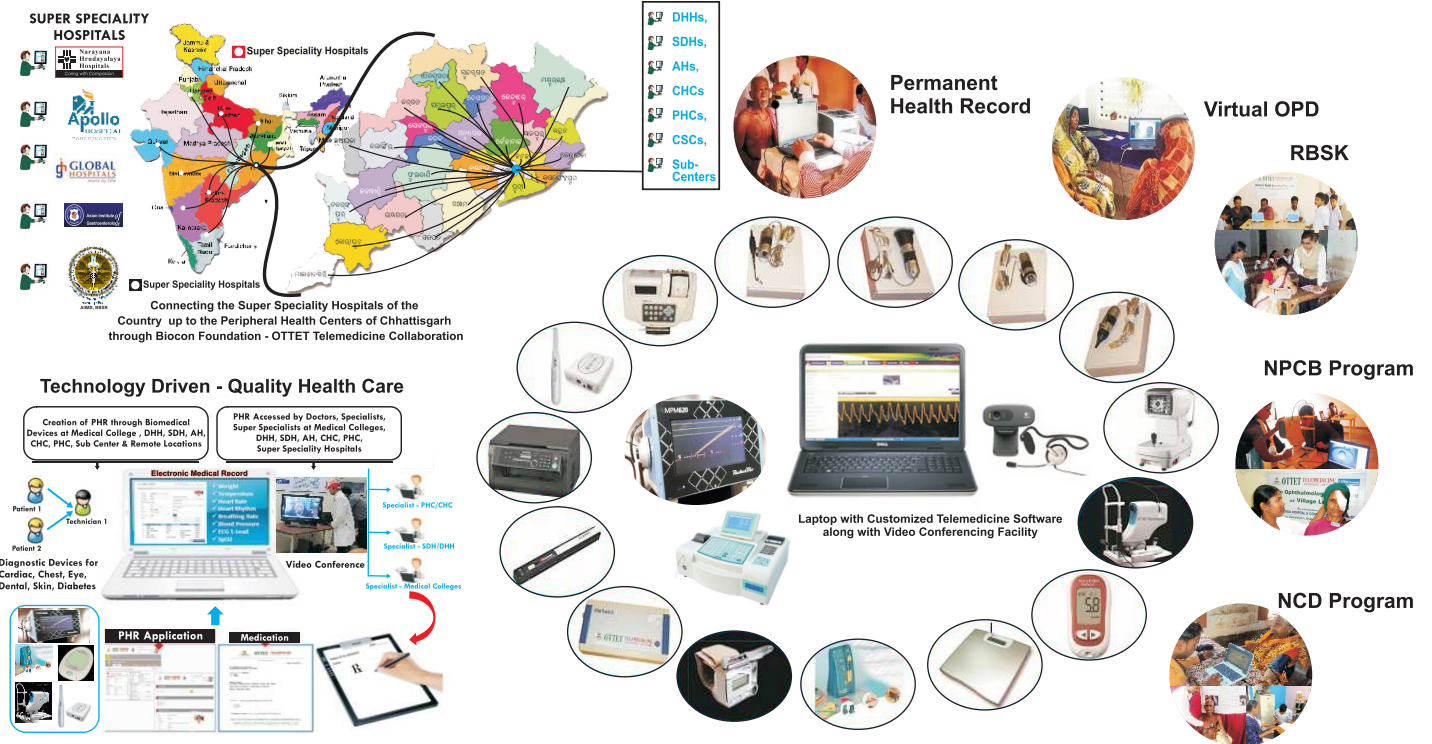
SUPER SPECIALITY HOSPITALS

Narayana Hrudayalaya Hospitals

Apollo HOSPITALS

GLOBAL HOSPITALS

Asian Institute of Gastroenterology

AIIMS

Super Speciality Hospitals

Jammu & Kashmir

Himachal Pradesh

Punjab

Uttaranchal

Rajasthan

Uttar Pradesh

Bihar

Gujarat

Madhya Pradesh

Maharashtra

Andhra Pradesh

Goa

Karnataka

Tamil Nadu

Kerala

Pondicherry

Sikkim

Arunachal Pradesh

Assam

Nagaland

Meghalaya

Manipur

Mizoram

Tripura

West Bengal

Orissa

Jharkhand

Chhattisgarh

Super Speciality Hospitals

Connecting the Super Speciality Hospitals of the Country up to the Peripheral Health Centers of Chhattisgarh through Biocon Foundation - OTTET Telemedicine Collaboration

DHHs,
SDHs,
AHs,
CHCs
PHCs,
CSCs,
Sub-Centers

Permanent Health Record

Virtual OPD

RBSK

NPCB Program

NCD Program

Technology Driven - Quality Health Care

Creation of PHR through Biomedical Devices at Medical College , DHH, SDH, AH, CHC, PHC, Sub Center & Remote Locations

PHR Accessed by Doctors, Specialists, Super Specialists at Medical Colleges, DHH, SDH, AH, CHC, PHC, Super Speciality Hospitals

Electronic Medical Record

Weight
Temperature
Heart Rate
Heart Rhythm
Breathing Rate
Blood Pressure
ECG 1 Lead
SpO2

Patient 1
Patient 2
Technician 1

Diagnostic Devices for Cardiac, Chest, Eye, Dental, Skin, Diabetes

Video Conference

Specialist - PHC/CHC
Specialist - SDH/DHH
Specialist - Medical Colleges

PHR Application

Medication

R

MPM620

OTTET

5.8

Laptop with Customized Telemedicine Software along with Video Conferencing Facility